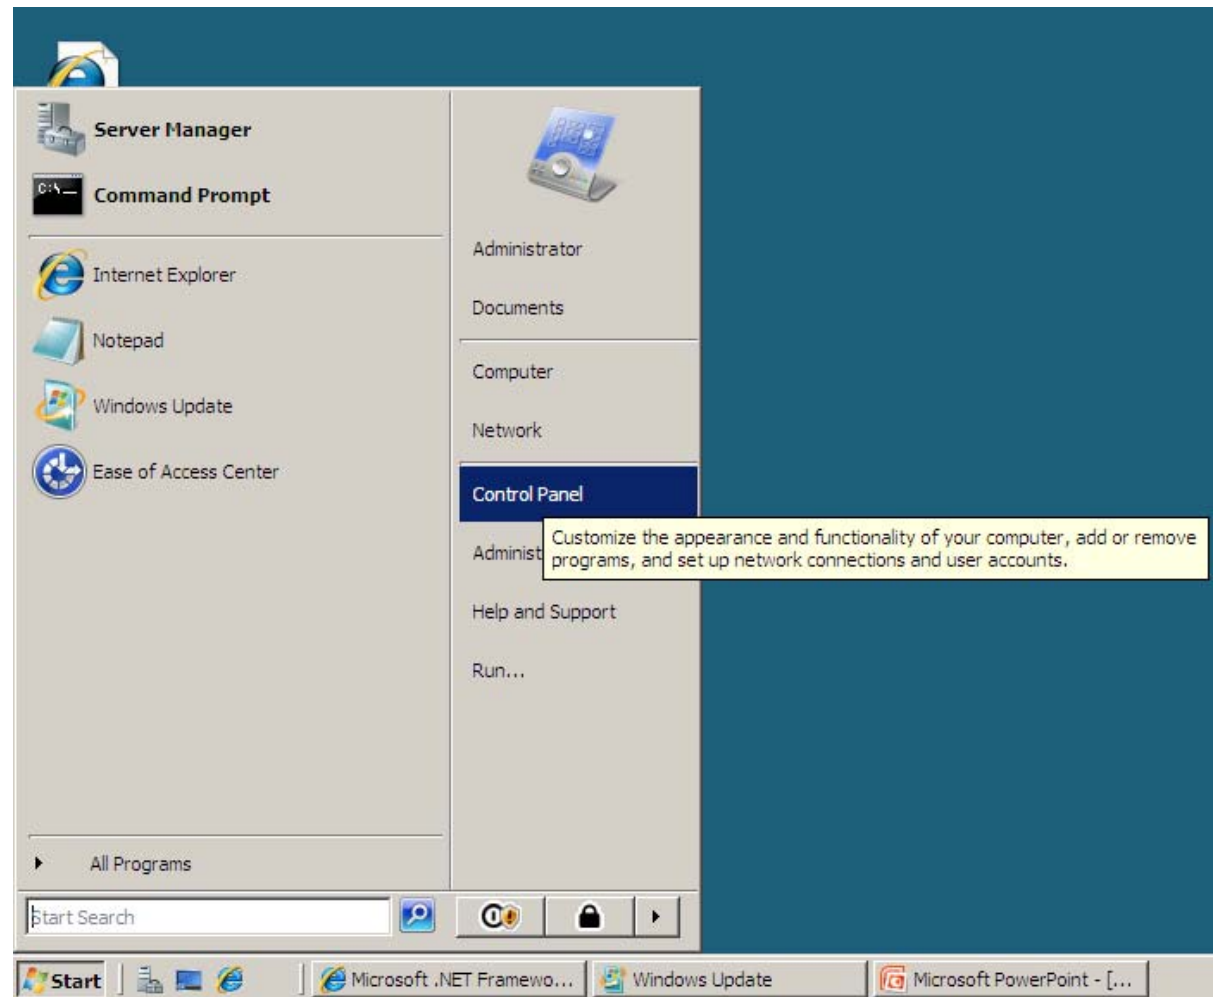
Server Manager

Command Prompt

Internet Explorer

Notepad

Windows Update

Ease of Access Center

All Programs

Start Search

Administrator

Documents

Computer

Network

Control Panel

Administ

Customize the appearance and functionality of your computer, add or remove programs, and set up network connections and user accounts.

Help and Support

Run...

Start

Microsoft .NET Framewo...

Windows Update

Microsoft PowerPoint - [...